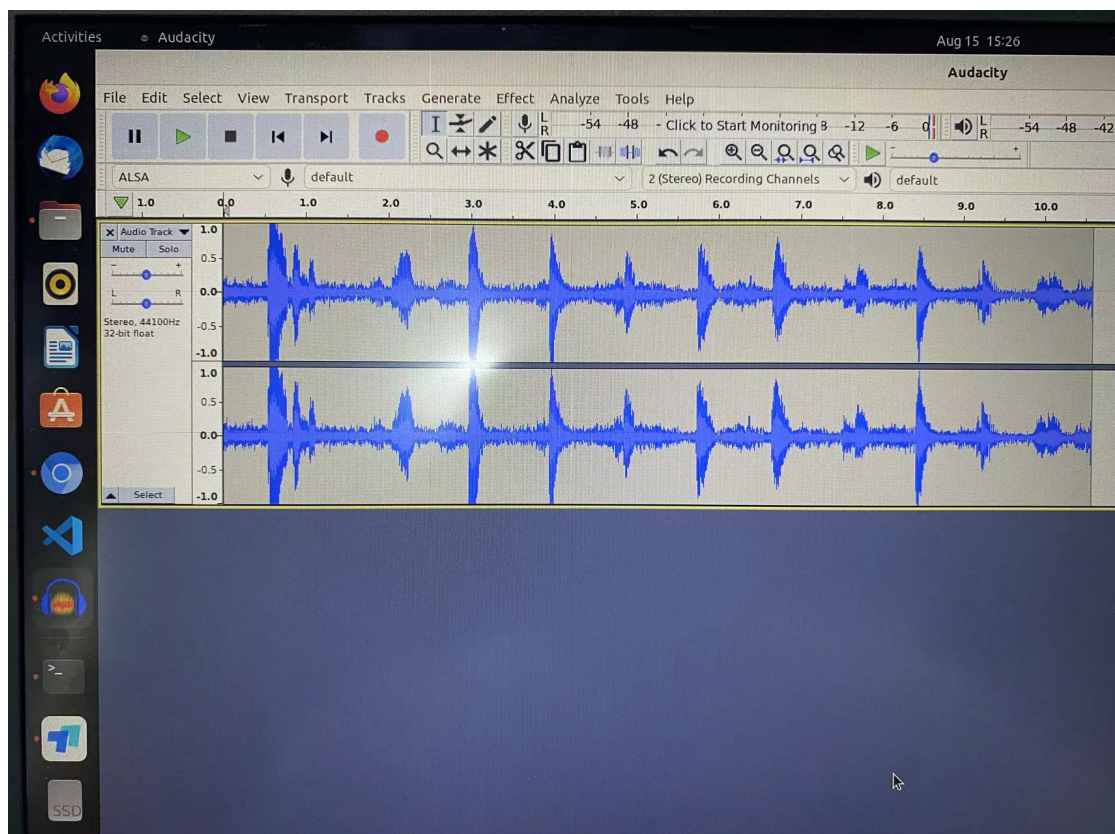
Activities Audacity Aug 15 15:26

Audacity

File Edit Select View Transport Tracks Generate Effect Analyze Tools Help

L R -54 -48 - Click to Start Monitoring 8 -12 -6 0 L R -54 -48 -42

ALSA default 2 (Stereo) Recording Channels default

1.0 0.0 1.0 2.0 3.0 4.0 5.0 6.0 7.0 8.0 9.0 10.0

Audio Track
Mute Solo
L R
Stereo, 44100Hz
32-bit float

1.0
0.5
0.0
-0.5
-1.0
1.0
0.5
0.0
-0.5
-1.0

Select

SSD